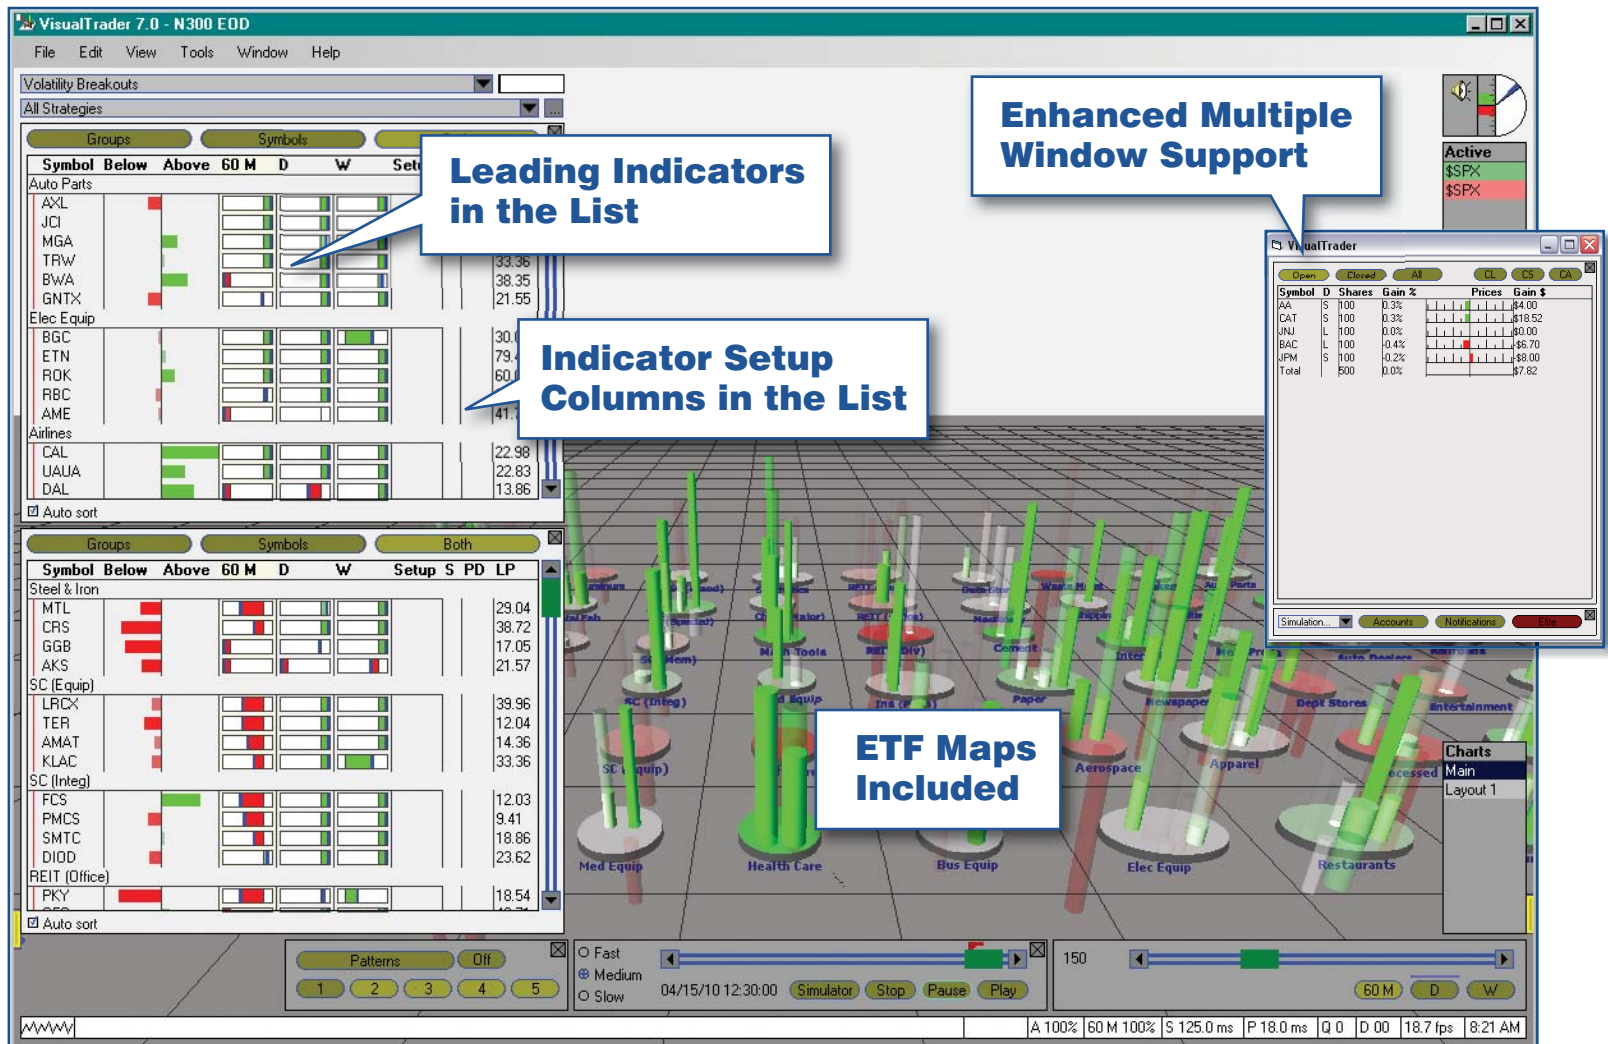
VisualTrader 7.0 - N300 EOD

File Edit View Tools Window Help

Volatility Breakouts

All Strategies

Groups Symbols

Symbol Below Above 60 M D W Setu

Auto Parts
AXL
JCI
MGA
TRW 33.36
BWA 38.35
GNTX 21.55
Elec Equip
BGC 30.
ETN 79.
ROK 60.
RBC
AME 41.
Airlines
CAL 22.98
UAUA 22.83
DAL 13.86

Auto sort

Leading Indicators in the List

Indicator Setup Columns in the List

Enhanced Multiple Window Support

Active
$SPX
$SPX

VisualTrader

Open Closed All CL CS CA

| Symbol | D | Shares | Gain % | Prices | Gain $ |
|---|---|---|---|---|---|
| AA | S | 100 | 0.3% | | $4.00 |
| CAT | S | 100 | 0.3% | | $18.52 |
| JNJ | L | 100 | 0.0% | | $0.00 |
| BAC | L | 100 | -0.4% | | -$6.70 |
| JPM | S | 100 | -0.2% | | -$8.00 |
| Total | | 500 | 0.0% | | $7.82 |

Simulation... Accounts Notifications Elite

Groups Symbols Both

Symbol Below Above 60 M D W Setup S PD LP

Steel & Iron
MTL 29.04
CRS 38.72
GGB 17.05
AKS 21.57
SC (Equip)
LRCX 39.96
TER 12.04
AMAT 14.36
KLAC 33.36
SC (Integ)
FCS 12.03
PMCS 9.41
SMTC 18.86
DIOD 23.62
REIT (Office)
PKY 18.54

Auto sort

ETF Maps Included

Med Equip Health Care Bus Equip Elec Equip Restaurants Aerospace Apparel Dept Stores Entertainment Paper Newspaper Cement SC (Integ) Auto Dealers Railroads

Charts
Main
Layout 1

Patterns Off
1 2 3 4 5

Fast
Medium
Slow

04/15/10 12:30:00 Simulator Stop Pause Play

150

60 M D W

A 100% 60 M 100% S 125.0 ms P 18.0 ms Q 0 D 00 18.7 fps 8:21 AM